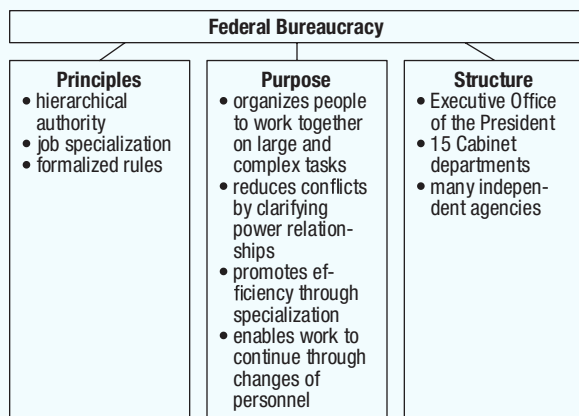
Federal Bureaucracy

Principles
• hierarchical authority
• job specialization
• formalized rules

Purpose
• organizes people to work together on large and complex tasks
• reduces conflicts by clarifying power relationships
• promotes efficiency through specialization
• enables work to continue through changes of personnel

Structure
• Executive Office of the President
• 15 Cabinet departments
• many independent agencies